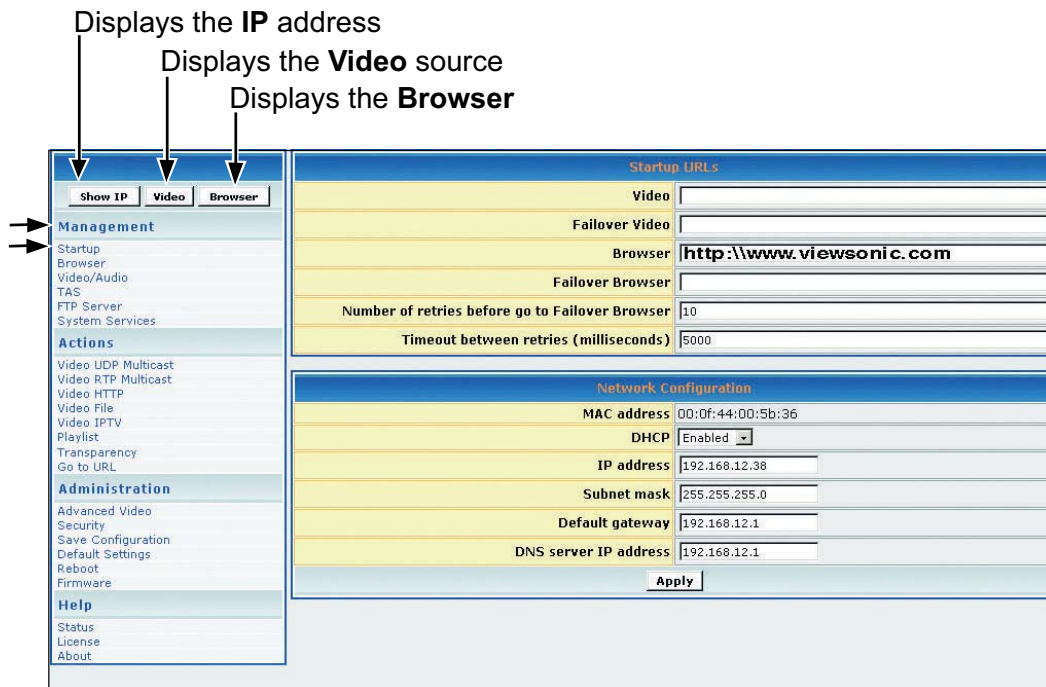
Displays the **IP** address
Displays the **Video** source
Displays the **Browser**

Show IP | Video | Browser

Management
Startup
Browser
Video/Audio
TAS
FTP Server
System Services

Actions
Video UDP Multicast
Video RTP Multicast
Video HTTP
Video File
Video IPTV
Playlist
Transparency
Go to URL

Administration
Advanced Video
Security
Save Configuration
Default Settings
Reboot
Firmware

Help
Status
License
About

Startup URLs

| | |
|---|---|
| Video | |
| Failover Video | |
| Browser | http:\\www.viewsonic.com |
| Failover Browser | |
| Number of retries before go to Failover Browser | 10 |
| Timeout between retries (milliseconds) | 5000 |

Network Configuration

| | |
|---|---|
| MAC address | 00:0f:44:00:5b:36 |
| DHCP | Enabled |
| IP address | 192.168.12.38 |
| Subnet mask | 255.255.255.0 |
| Default gateway | 192.168.12.1 |
| DNS server IP address | 192.168.12.1 |

Apply